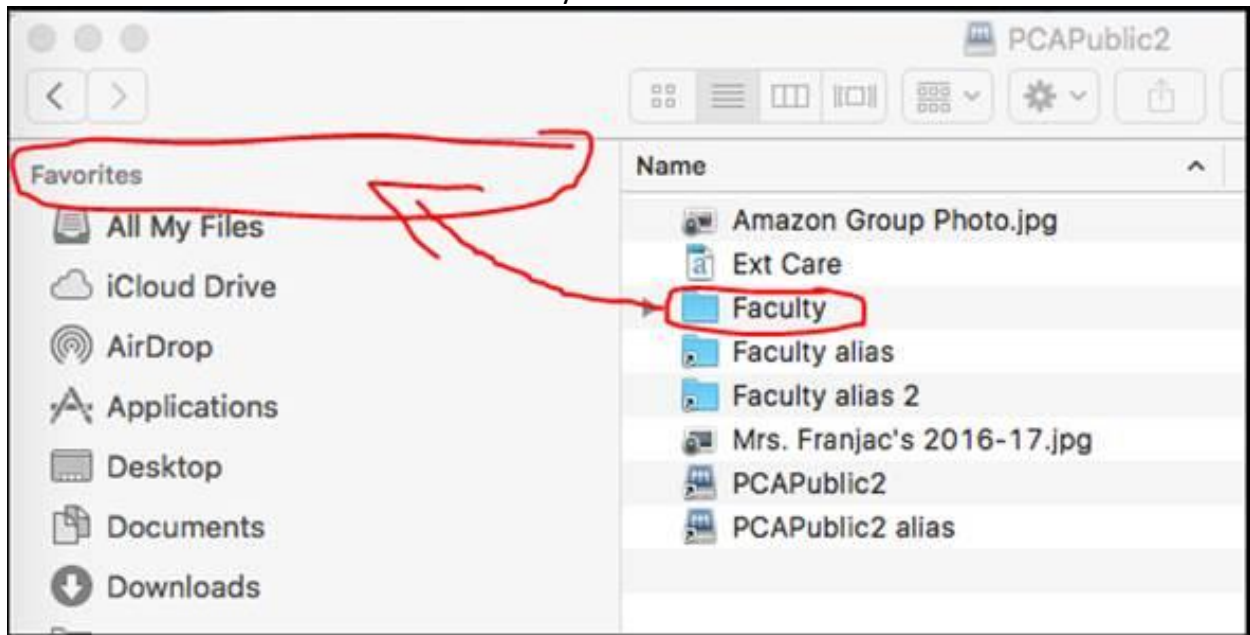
PCAPublic2

Favorites
All My Files
iCloud Drive
AirDrop
Applications
Desktop
Documents
Downloads

Name
Amazon Group Photo.jpg
Ext Care
Faculty
Faculty alias
Faculty alias 2
Mrs. Franjac's 2016-17.jpg
PCAPublic2
PCAPublic2 alias